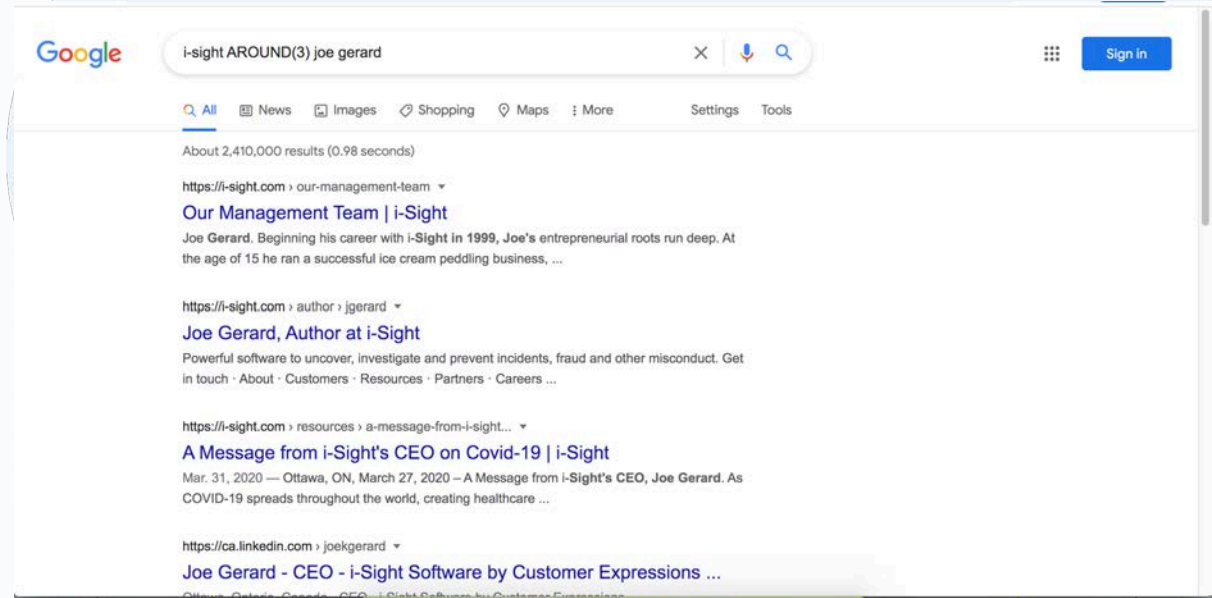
Google

i-sight AROUND(3) joe gerard

Sign in

All News Images Shopping Maps More Settings Tools

About 2,410,000 results (0.98 seconds)

https://i-sight.com › our-management-team

Our Management Team | i-Sight

Joe Gerard. Beginning his career with i-Sight in 1999, Joe's entrepreneurial roots run deep. At the age of 15 he ran a successful ice cream peddling business, ...

https://i-sight.com › author › jgerard

Joe Gerard, Author at i-Sight

Powerful software to uncover, investigate and prevent incidents, fraud and other misconduct. Get in touch · About · Customers · Resources · Partners · Careers ...

https://i-sight.com › resources › a-message-from-i-sight...

A Message from i-Sight's CEO on Covid-19 | i-Sight

Mar. 31, 2020 — Ottawa, ON, March 27, 2020 – A Message from i-Sight's CEO, Joe Gerard. As COVID-19 spreads throughout the world, creating healthcare ...

https://ca.linkedin.com › joekgerard

Joe Gerard - CEO - i-Sight Software by Customer Expressions ...

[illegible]